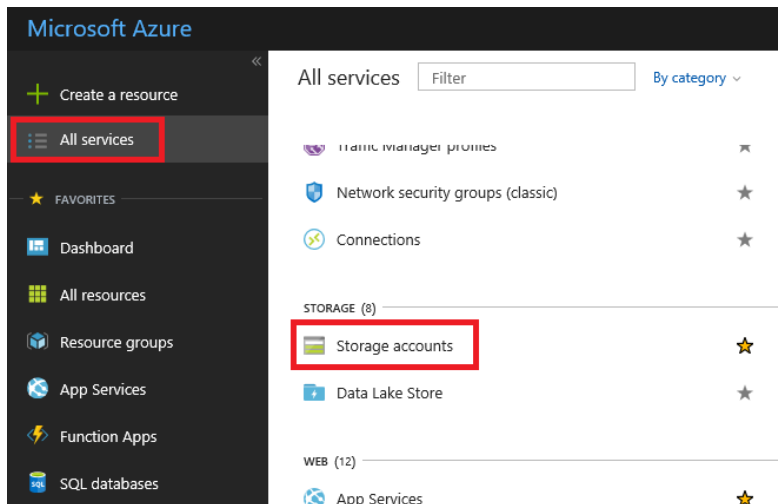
Microsoft Azure

«

+ Create a resource

All services

★ FAVORITES

Dashboard

All resources

Resource groups

App Services

Function Apps

SQL databases

All services

Filter

By category

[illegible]

Network security groups (classic)

Connections

STORAGE (8)

Storage accounts

Data Lake Store

WEB (12)

App Services